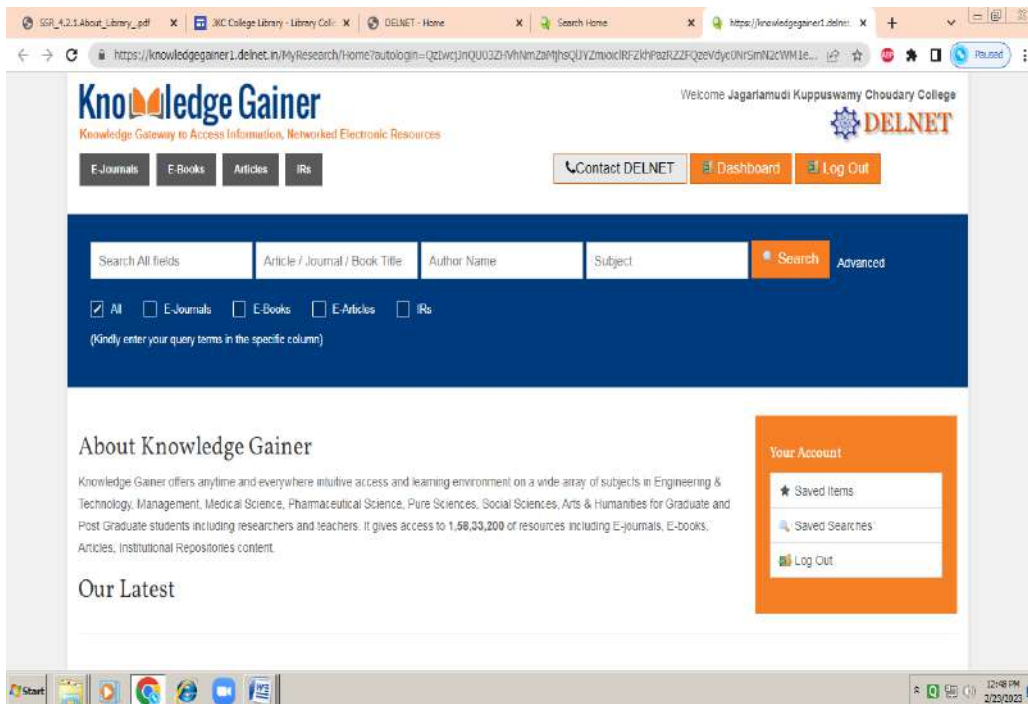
SSR_4.2.1.About_Library_pdf × | JKC College Library - Library Coll × | DELNET - Home × | Search Home × | https://knowledgegainer1.delnet × | +

https://knowledgegainer1.delnet.in/MyResearch/Home?autologin=QzIwcjJnQU03ZHVhNmZaMjhsQUYZmoxclRFZkhPazRZZFQzeVdyc0NrSmN2cWM1e...

Paused

Knowledge Gainer
Knowledge Gateway to Access Information, Networked Electronic Resources

Welcome Jagarlamudi Kuppuswamy Choudary College

DELNET

E-Journals | E-Books | Articles | IRs

Contact DELNET | Dashboard | Log Out

Search All fields | Article / Journal / Book Title | Author Name | Subject | Search | Advanced

All | E-Journals | E-Books | E-Articles | IRs

(Kindly enter your query terms in the specific column)

About Knowledge Gainer

Knowledge Gainer offers anytime and everywhere intuitive access and learning environment on a wide array of subjects in Engineering & Technology, Management, Medical Science, Pharmaceutical Science, Pure Sciences, Social Sciences, Arts & Humanities for Graduate and Post Graduate students including researchers and teachers. It gives access to 1,58,33,200 of resources including E-journals, E-books, Articles, Institutional Repositories content.

Our Latest

Your Account
Saved Items
Saved Searches
Log Out

Start

12:48 PM
2/23/2023